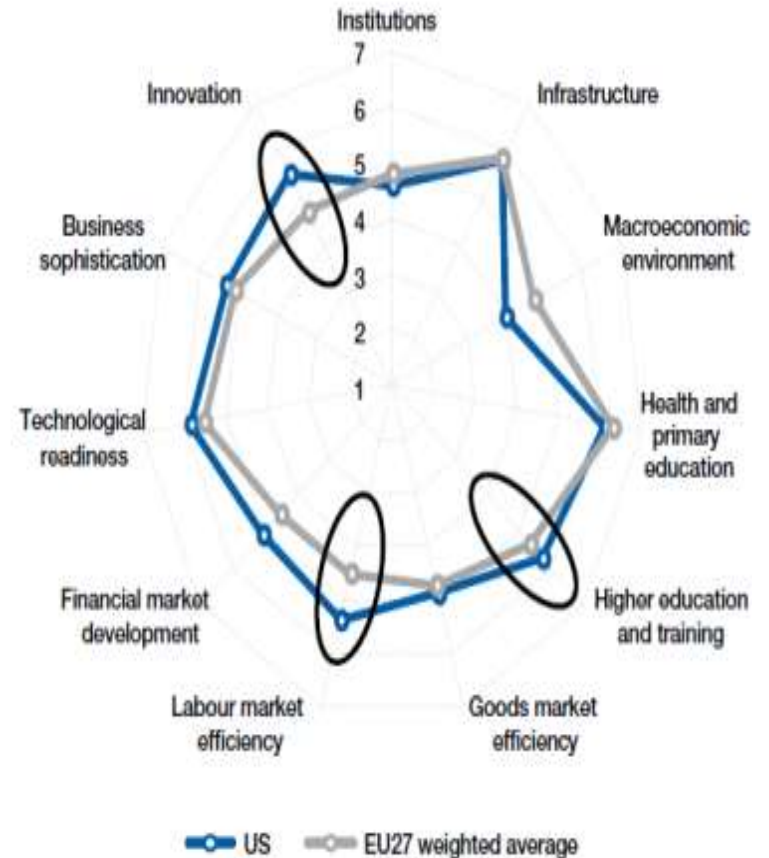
Institutions

7

Innovation

Infrastructure

6

5

Business sophistication

4

Macroeconomic environment

3

2

1

Health and primary education

Technological readiness

Financial market development

Higher education and training

Labour market efficiency

Goods market efficiency

US

EU27 weighted average